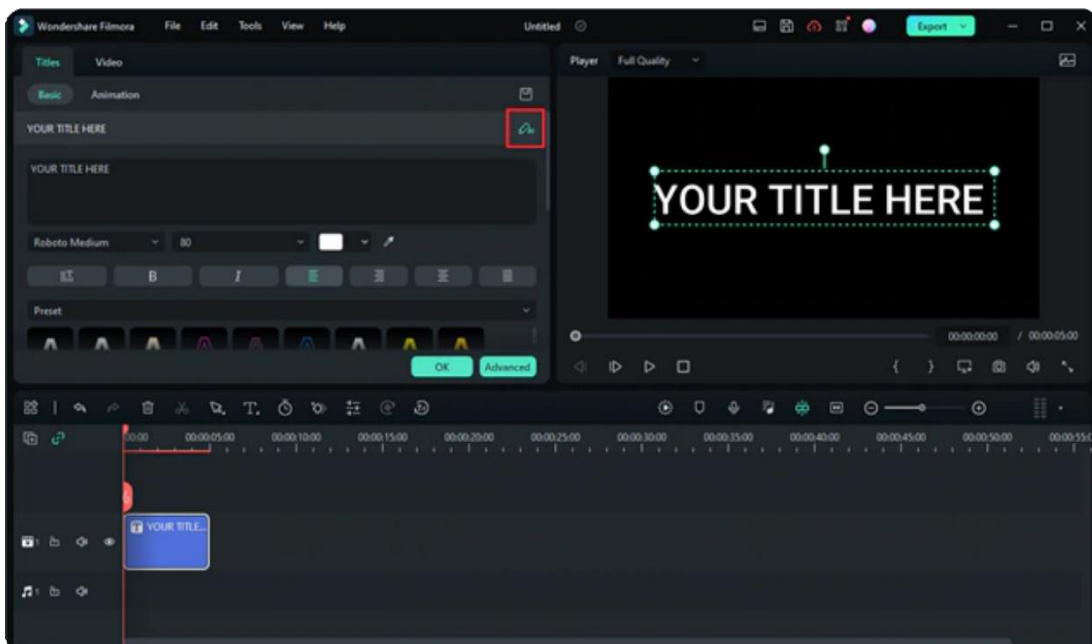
Wondershare Filmora File Edit Tools View Help Untitled Export

Titles Video

Basic Animation

YOUR TITLE HERE

YOUR TITLE HERE

Roboto Medium 80

B I

Preset

OK Advanced

Player Full Quality

YOUR TITLE HERE

00:00:00:00 / 00:00:05:00

00:00 00:00:05:00 00:00:10:00 00:00:15:00 00:00:20:00 00:00:25:00 00:00:30:00 00:00:35:00 00:00:40:00 00:00:45:00 00:00:50:00 00:00:55:0

YOUR TITLE...

1

1